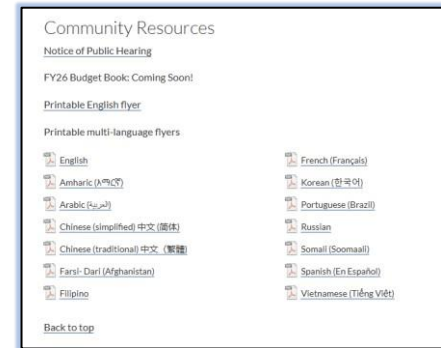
Community Resources

Notice of Public Hearing

FY26 Budget Book: Coming Soon!

Printable English flyer

Printable multi-language flyers

English

Amharic (አማርኛ)

Arabic (العربية)

Chinese (simplified) 中文 (简体)

Chinese (traditional) 中文 (繁體)

Farsi- Dari (Afghanistan)

Filipino

French (Français)

Korean (한국어)

Portuguese (Brazil)

Russian

Somali (Soomaali)

Spanish (En Español)

Vietnamese (Tiếng Việt)

Back to top